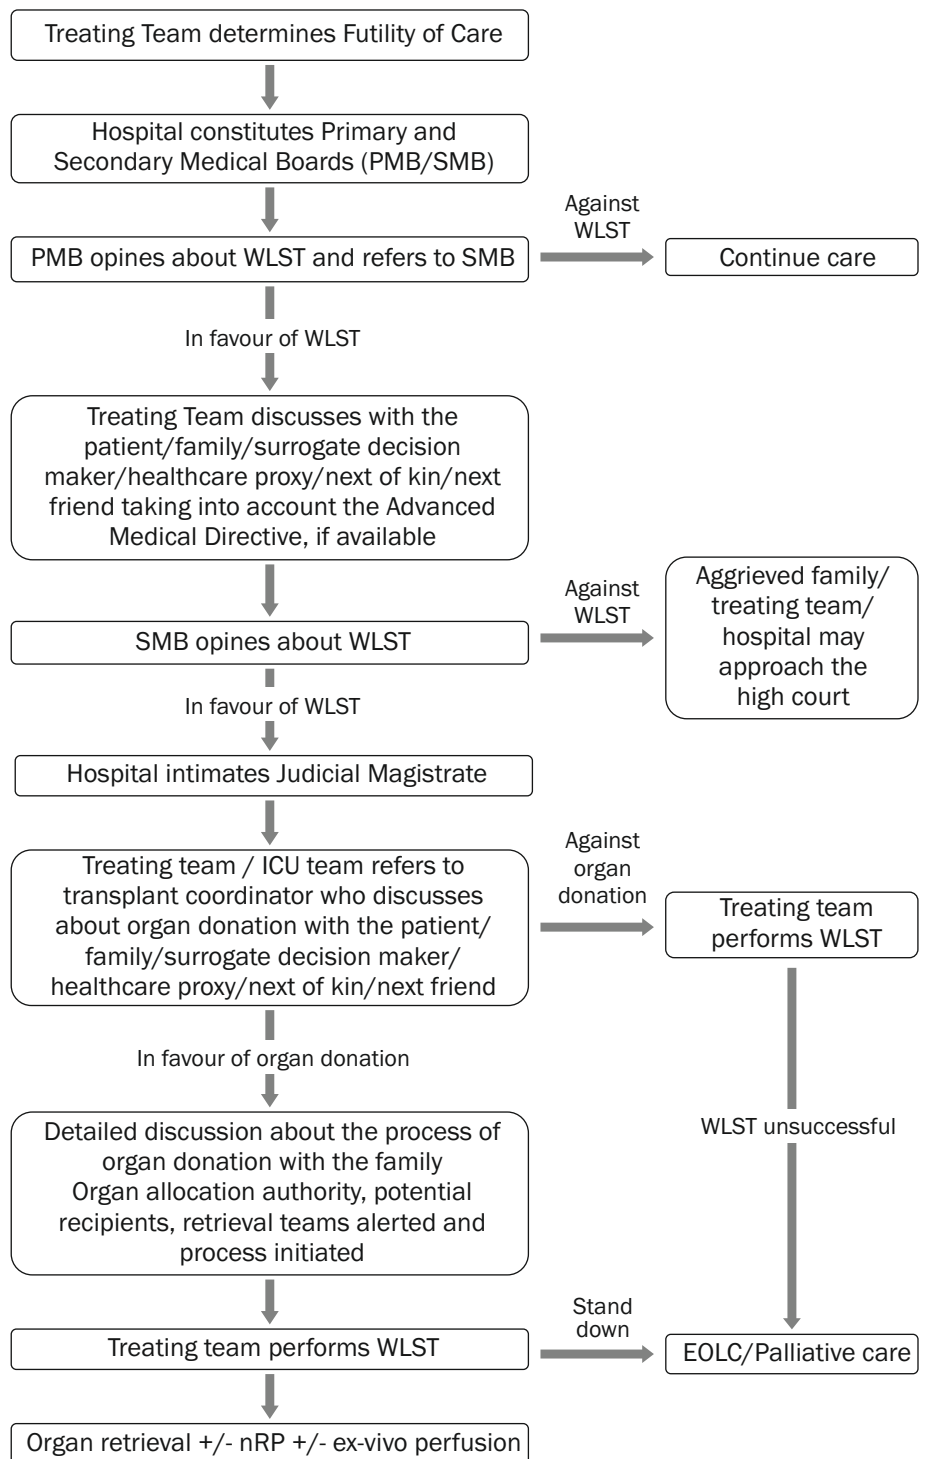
Treating Team determines Futility of Care

Hospital constitutes Primary and Secondary Medical Boards (PMB/SMB)

PMB opines about WLST and refers to SMB

Against WLST

Continue care

In favour of WLST

Treating Team discusses with the patient/family/surrogate decision maker/healthcare proxy/next of kin/next friend taking into account the Advanced Medical Directive, if available

SMB opines about WLST

Against WLST

Aggrieved family/ treating team/ hospital may approach the high court

In favour of WLST

Hospital intimates Judicial Magistrate

Treating team / ICU team refers to transplant coordinator who discusses about organ donation with the patient/ family/surrogate decision maker/ healthcare proxy/next of kin/next friend

Against organ donation

Treating team performs WLST

In favour of organ donation

WLST unsuccessful

Detailed discussion about the process of organ donation with the family
Organ allocation authority, potential recipients, retrieval teams alerted and process initiated

Treating team performs WLST

Stand down

EOLC/Palliative care

Organ retrieval +/- nRP +/- ex-vivo perfusion